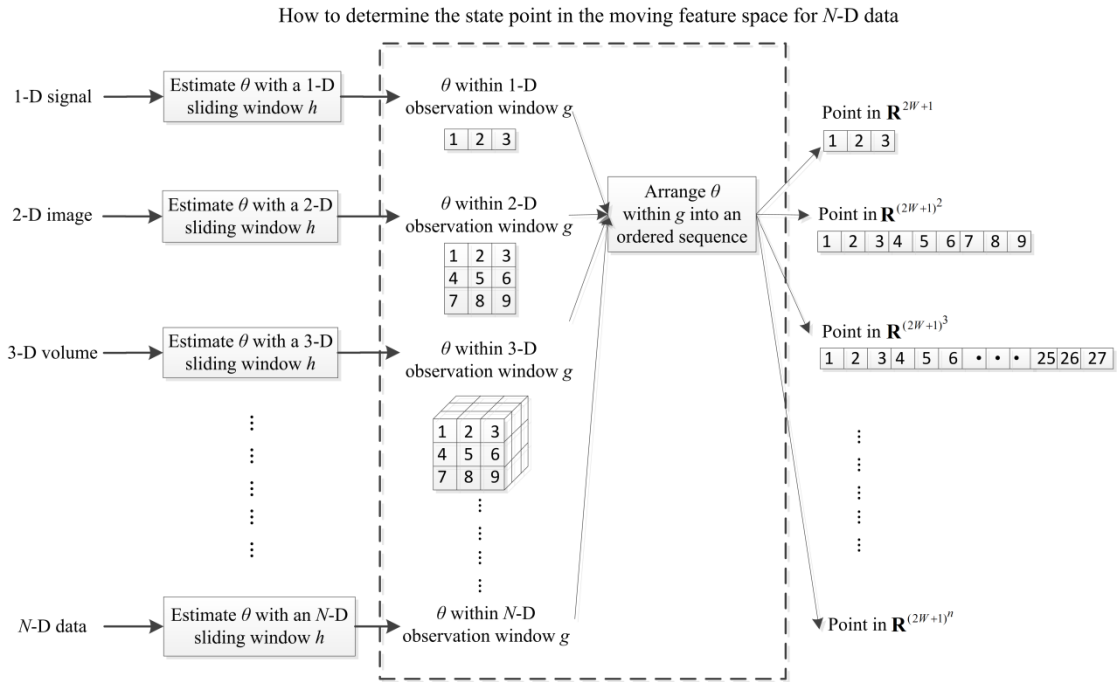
How to determine the state point in the moving feature space for $N$-D data

1-D signal

Estimate $\theta$ with a 1-D sliding window $h$

$\theta$ within 1-D observation window $g$

| 1 | 2 | 3 |
|---|---|---|

2-D image

Estimate $\theta$ with a 2-D sliding window $h$

$\theta$ within 2-D observation window $g$

| 1 | 2 | 3 |
|---|---|---|
| 4 | 5 | 6 |
| 7 | 8 | 9 |

3-D volume

Estimate $\theta$ with a 3-D sliding window $h$

$\theta$ within 3-D observation window $g$

| 1 | 2 | 3 |
|---|---|---|
| 4 | 5 | 6 |
| 7 | 8 | 9 |

$N$-D data

Estimate $\theta$ with an $N$-D sliding window $h$

$\theta$ within $N$-D observation window $g$

Arrange $\theta$ within $g$ into an ordered sequence

Point in $\mathbf{R}^{2W+1}$

| 1 | 2 | 3 |
|---|---|---|

Point in $\mathbf{R}^{(2W+1)^2}$

| 1 | 2 | 3 | 4 | 5 | 6 | 7 | 8 | 9 |
|---|---|---|---|---|---|---|---|---|

Point in $\mathbf{R}^{(2W+1)^3}$

| 1 | 2 | 3 | 4 | 5 | 6 | • | • | • | 25 | 26 | 27 |
|---|---|---|---|---|---|---|---|---|---|---|---|

Point in $\mathbf{R}^{(2W+1)^n}$